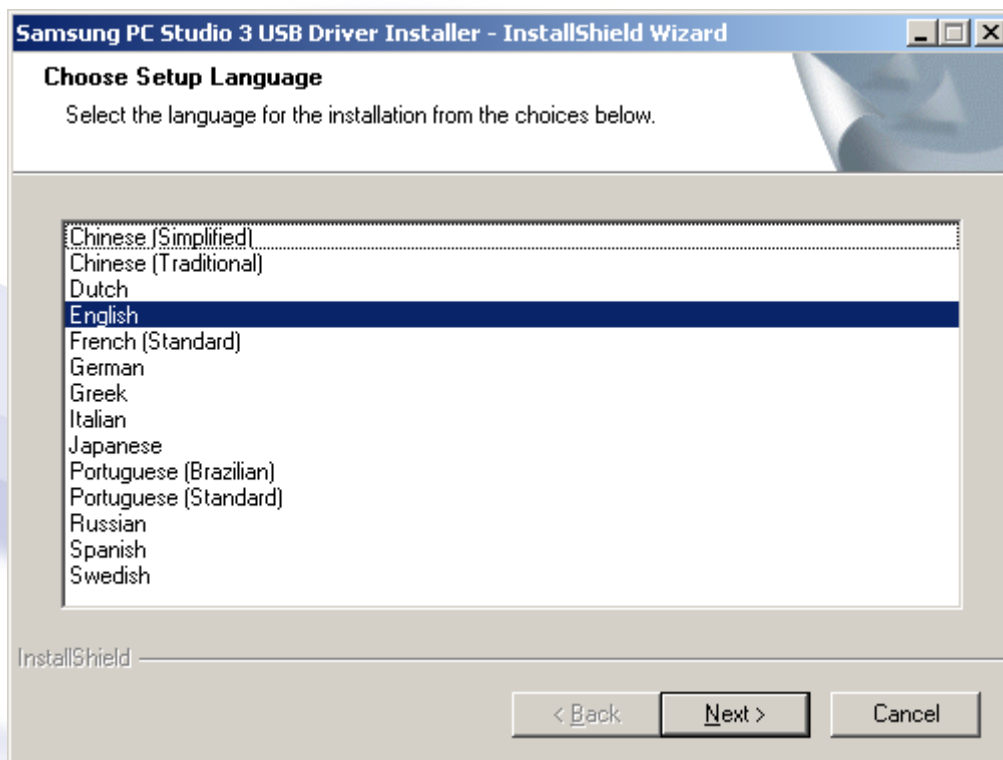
Samsung PC Studio 3 USB Driver Installer - InstallShield Wizard

Choose Setup Language

Select the language for the installation from the choices below.

Chinese (Simplified)
Chinese (Traditional)
Dutch
English
French (Standard)
German
Greek
Italian
Japanese
Portuguese (Brazilian)
Portuguese (Standard)
Russian
Spanish
Swedish

InstallShield

< Back
Next >
Cancel